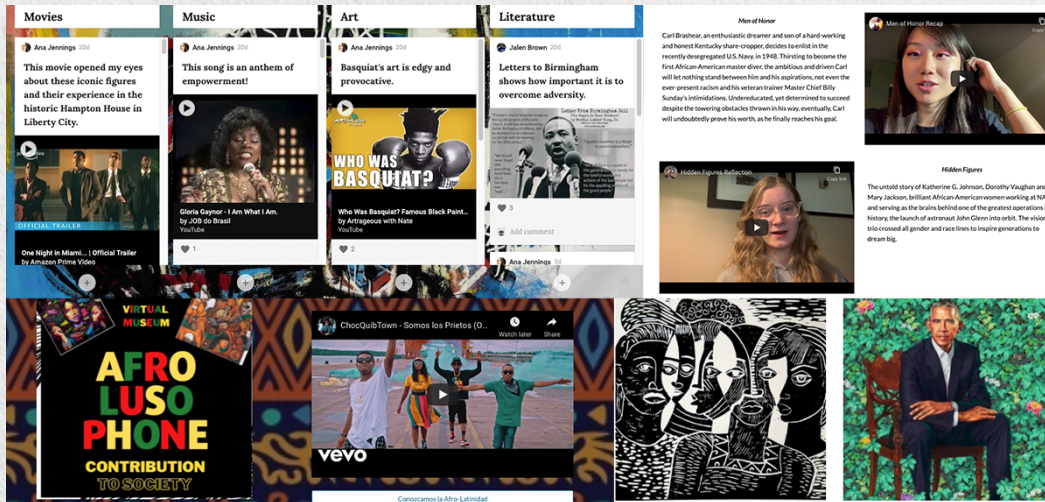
Movies

Ana Jennings 20d

This movie opened my eyes about these iconic figures and their experience in the historic Hampton House in Liberty City.

OFFICIAL TRAILER

One Night in Miami... | Official Trailer
by Amazon Prime Video

Music

Ana Jennings 20d

This song is an anthem of empowerment!

Gloria Gaynor - I Am What I Am.
by JOB do Brasil
YouTube

1

Art

Ana Jennings 20d

Basquiat's art is edgy and provocative.

WHO WAS BASQUIAT?

Who Was Basquiat? Famous Black Paint...
by Artrageous with Nate
YouTube

2

Literature

Jalen Brown 20d

Letters to Birmingham shows how important it is to overcome adversity.

Letter From Birmingham Jail

3

Add comment

Ana Jennings 3d

Men of Honor

Carl Brashear, an enthusiastic dreamer and son of a hard-working and honest Kentucky share-cropper, decides to enlist in the recently desegregated U.S. Navy, in 1948. Thirsting to become the first African-American master diver, the ambitious and driven Carl will let nothing stand between him and his aspirations, not even the ever-present racism and his veteran trainer Master Chief Billy Sunday's intimidations. Undereducated, yet determined to succeed despite the towering obstacles thrown in his way, eventually, Carl will undoubtedly prove his worth, as he finally reaches his goal.

Men of Honor Recap

Copy link

Hidden Figures Reflection

Copy link

Hidden Figures

The untold story of Katherine G. Johnson, Dorothy Vaughan and Mary Jackson, brilliant African-American women working at NA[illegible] and serving as the brains behind one of the greatest operations i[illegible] history, the launch of astronaut John Glenn into orbit. The vision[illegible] trio crossed all gender and race lines to inspire generations to dream big.

VIRTUAL MUSEUM

AFRO LUSO PHONE

CONTRIBUTION TO SOCIETY

ChocQuibTown - Somos los Prietos (O...

Watch later

Share

vevo

Conozcamos la Afro-Latinidad